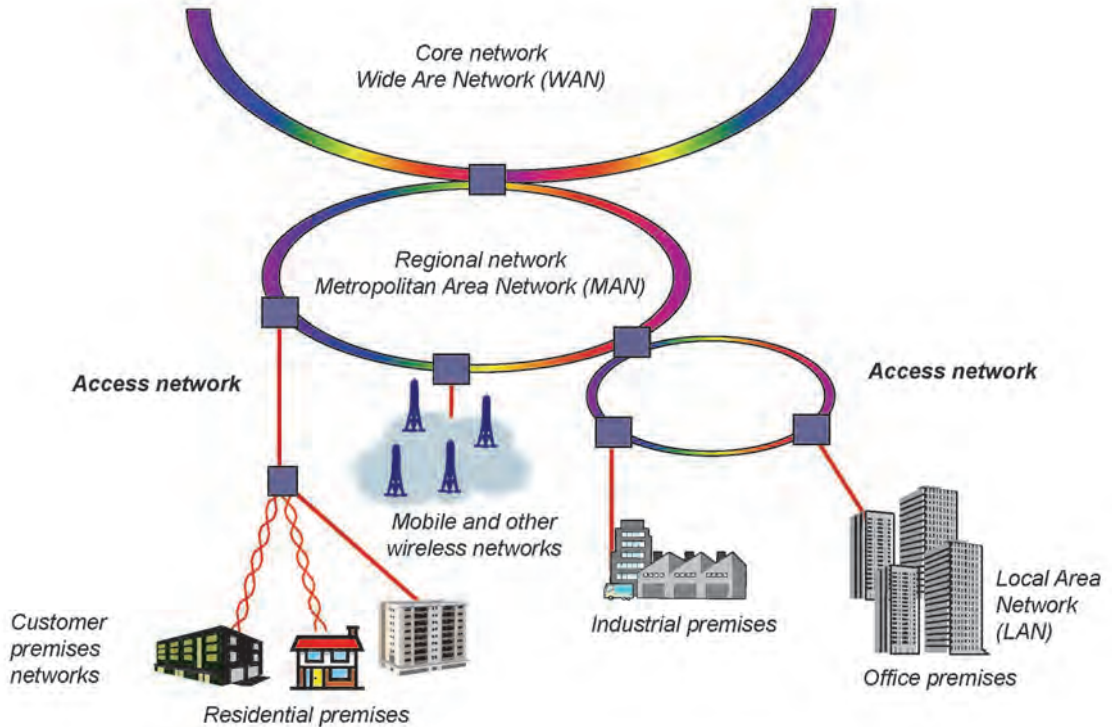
Core network
Wide Are Network (WAN)

Regional network
Metropolitan Area Network (MAN)

Access network

Access network

Mobile and other wireless networks

Customer premises networks

Residential premises

Industrial premises

Local Area Network (LAN)

Office premises